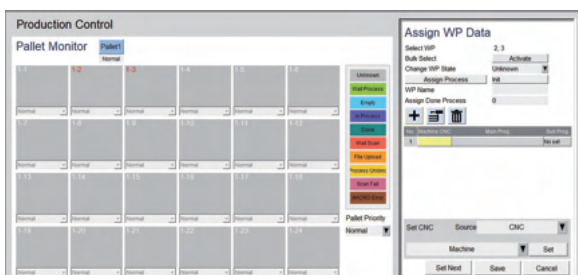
Production Control

Pallet Monitor

Pallet1
Normal

1-1
1-2
1-3
1-4
1-5
1-6
Normal
Normal
Normal
Normal
Normal
Normal

1-7
1-8
1-9
1-10
1-11
1-12
Normal
Normal
Normal
Normal
Normal
Normal

1-13
1-14
1-15
1-16
1-17
1-18
Normal
Normal
Normal
Normal
Normal
Normal

1-19
1-20
1-21
1-22
1-23
1-24
Normal
Normal
Normal
Normal
Normal
Normal

Unknown
Wait Process
Empty
In Process
Done
Wait Scan
File Upload
Process Undone
Scan Fail
MACRO Error

Pallet Priority
Normal

Assign WP Data

Select WP 2, 3
Bulk Select Activate
Change WP State Unknown
Assign Process Init
WP Name
Assign Done Process 0

| No | Machine CNC | Main Prog | Sub Prog |
|---|---|---|---|
| 1 | | | No set |

Set CNC Source CNC
Machine Set
Set Next Save Cancel